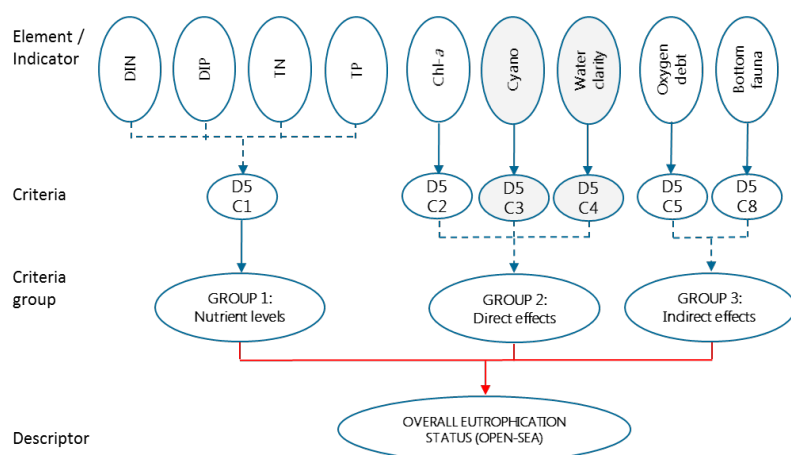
Element / Indicator

DIN
DIP
TN
TP
Chl-a
Cyano
Water clarity
Oxygen debt
Bottom fauna

Criteria

D5 C1
D5 C2
D5 C3
D5 C4
D5 C5
D5 C8

Criteria group

GROUP 1: Nutrient levels
GROUP 2: Direct effects
GROUP 3: Indirect effects

Descriptor

OVERALL EUTROPHICATION STATUS (OPEN-SEA)